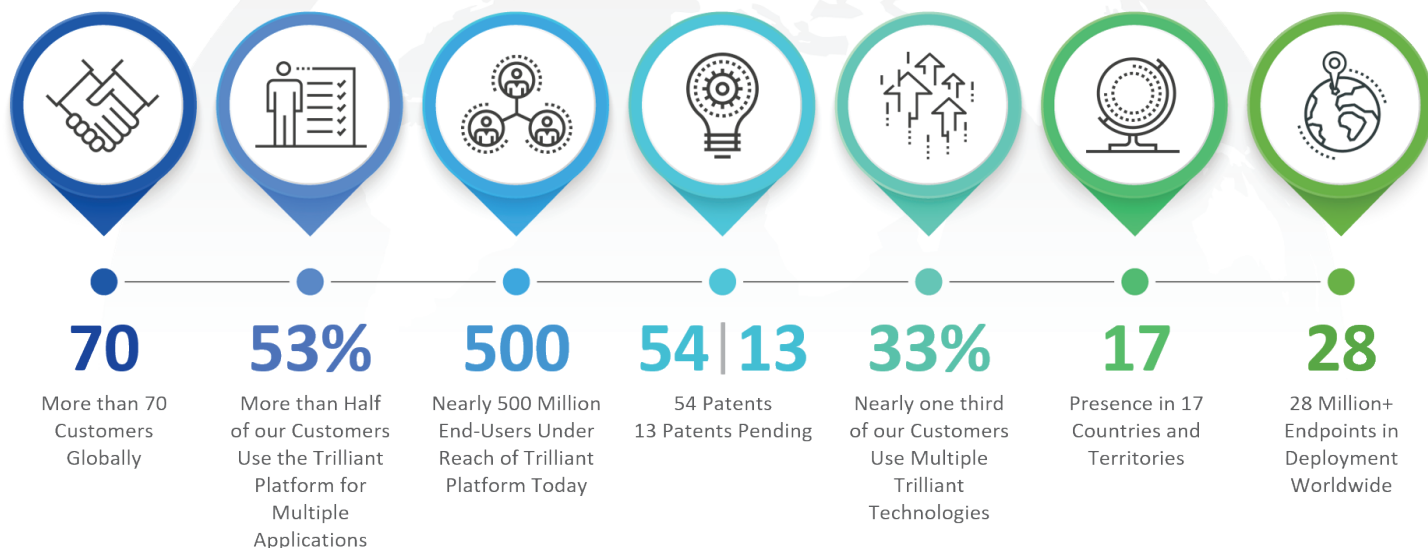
70
More than 70 Customers Globally

53%
More than Half of our Customers Use the Trilliant Platform for Multiple Applications

500
Nearly 500 Million End-Users Under Reach of Trilliant Platform Today

54 | 13
54 Patents
13 Patents Pending

33%
Nearly one third of our Customers Use Multiple Trilliant Technologies

17
Presence in 17 Countries and Territories

28
28 Million+ Endpoints in Deployment Worldwide